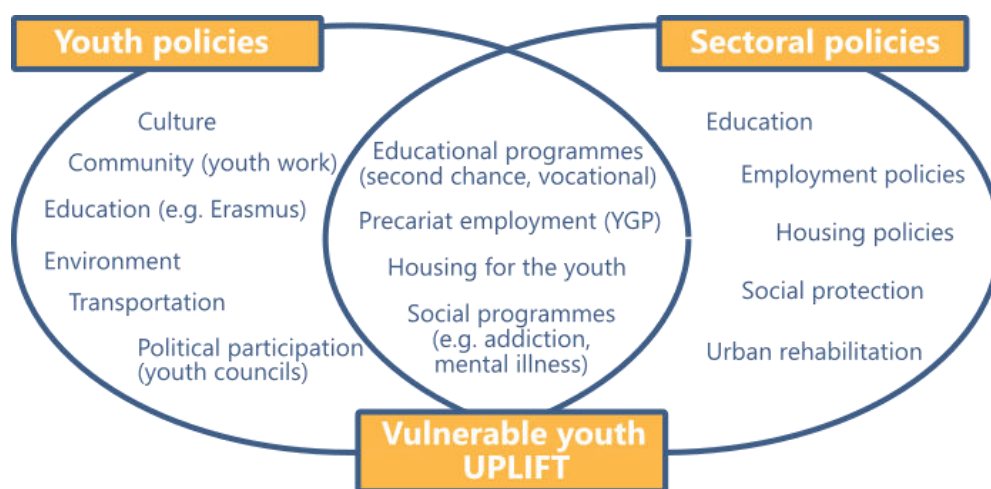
Youth policies

Sectoral policies

Culture

Community (youth work)

Education (e.g. Erasmus)

Environment

Transportation

Political participation (youth councils)

Educational programmes (second chance, vocational)

Precariat employment (YGP)

Housing for the youth

Social programmes (e.g. addiction, mental illness)

Education

Employment policies

Housing policies

Social protection

Urban rehabilitation

Vulnerable youth UPLIFT